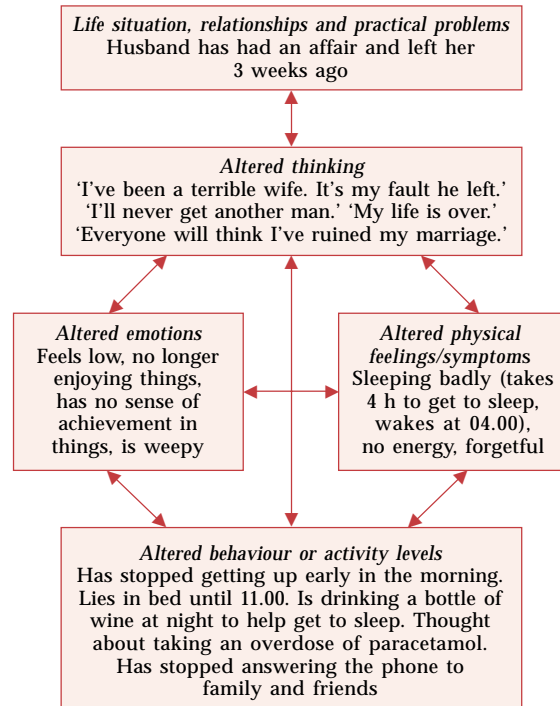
*Life situation, relationships and practical problems*
Husband has had an affair and left her 3 weeks ago

*Altered thinking*
'I've been a terrible wife. It's my fault he left.' 'I'll never get another man.' 'My life is over.' 'Everyone will think I've ruined my marriage.'

*Altered emotions*
Feels low, no longer enjoying things, has no sense of achievement in things, is weepy

*Altered physical feelings/symptoms*
Sleeping badly (takes 4 h to get to sleep, wakes at 04.00), no energy, forgetful

*Altered behaviour or activity levels*
Has stopped getting up early in the morning. Lies in bed until 11.00. Is drinking a bottle of wine at night to help get to sleep. Thought about taking an overdose of paracetamol. Has stopped answering the phone to family and friends